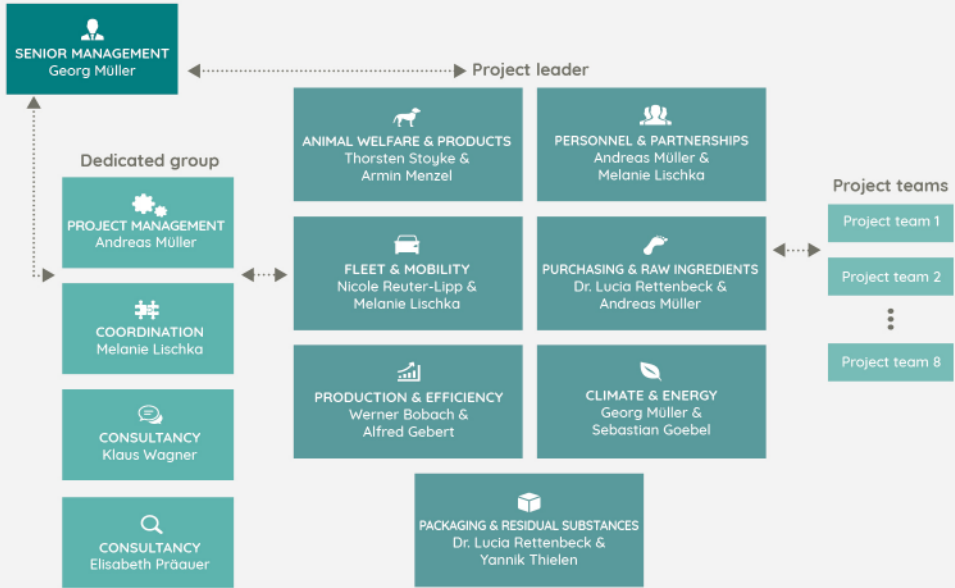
SENIOR MANAGEMENT
Georg Müller

Project leader

Dedicated group

PROJECT MANAGEMENT
Andreas Müller

COORDINATION
Melanie Lischka

CONSULTANCY
Klaus Wagner

CONSULTANCY
Elisabeth Präauer

ANIMAL WELFARE & PRODUCTS
Thorsten Stoyke & Armin Menzel

PERSONNEL & PARTNERSHIPS
Andreas Müller & Melanie Lischka

FLEET & MOBILITY
Nicole Reuter-Lipp & Melanie Lischka

PURCHASING & RAW INGREDIENTS
Dr. Lucia Rettenbeck & Andreas Müller

PRODUCTION & EFFICIENCY
Werner Bobach & Alfred Gebert

CLIMATE & ENERGY
Georg Müller & Sebastian Goebel

PACKAGING & RESIDUAL SUBSTANCES
Dr. Lucia Rettenbeck & Yannik Thielen

Project teams

Project team 1

Project team 2

Project team 8